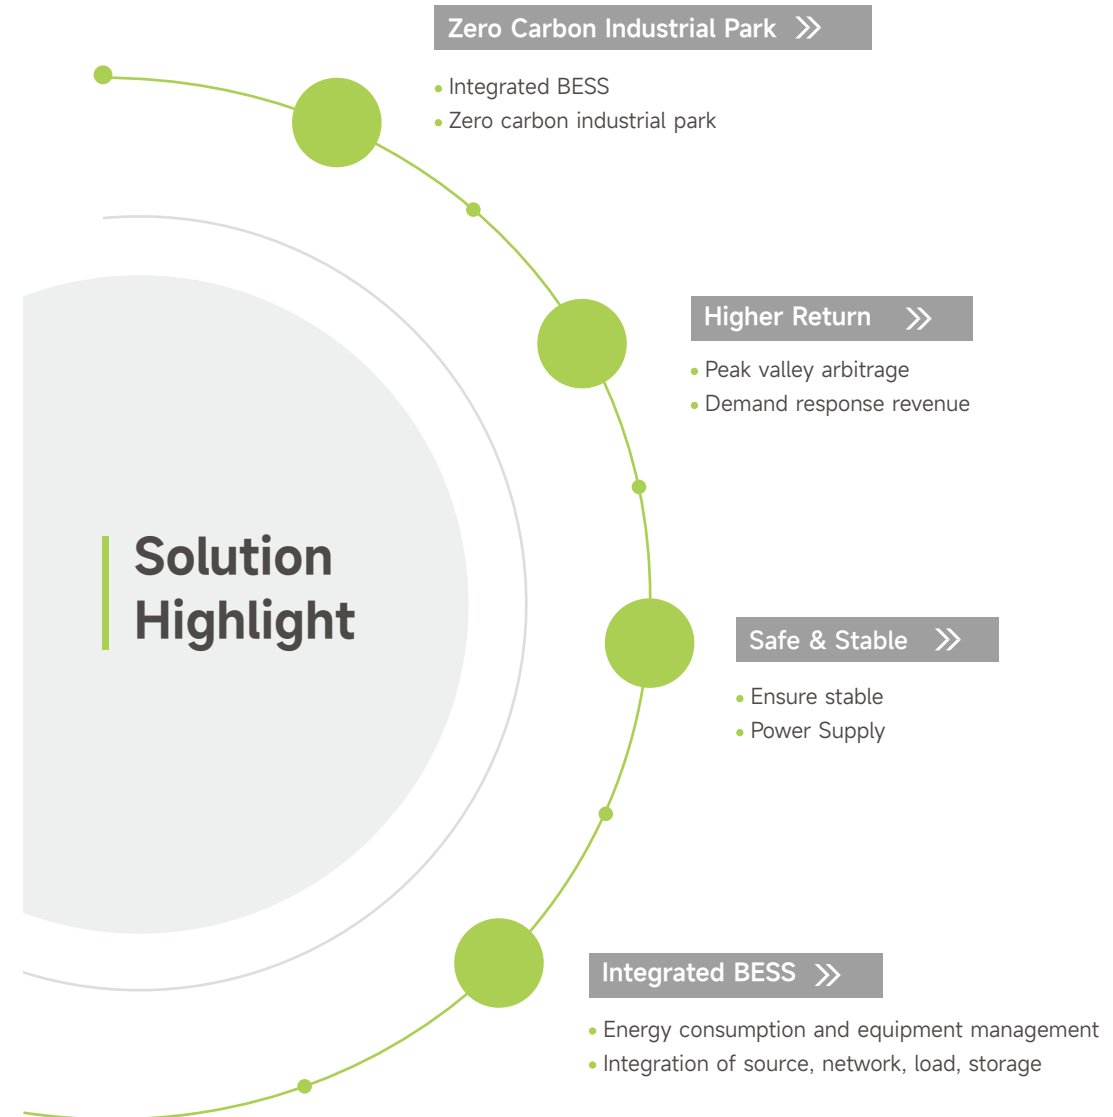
Zero Carbon Industrial Park

• Integrated BESS
• Zero carbon industrial park

Higher Return

• Peak valley arbitrage
• Demand response revenue

Solution Highlight

Safe & Stable

• Ensure stable
• Power Supply

Integrated BESS

• Energy consumption and equipment management
• Integration of source, network, load, storage